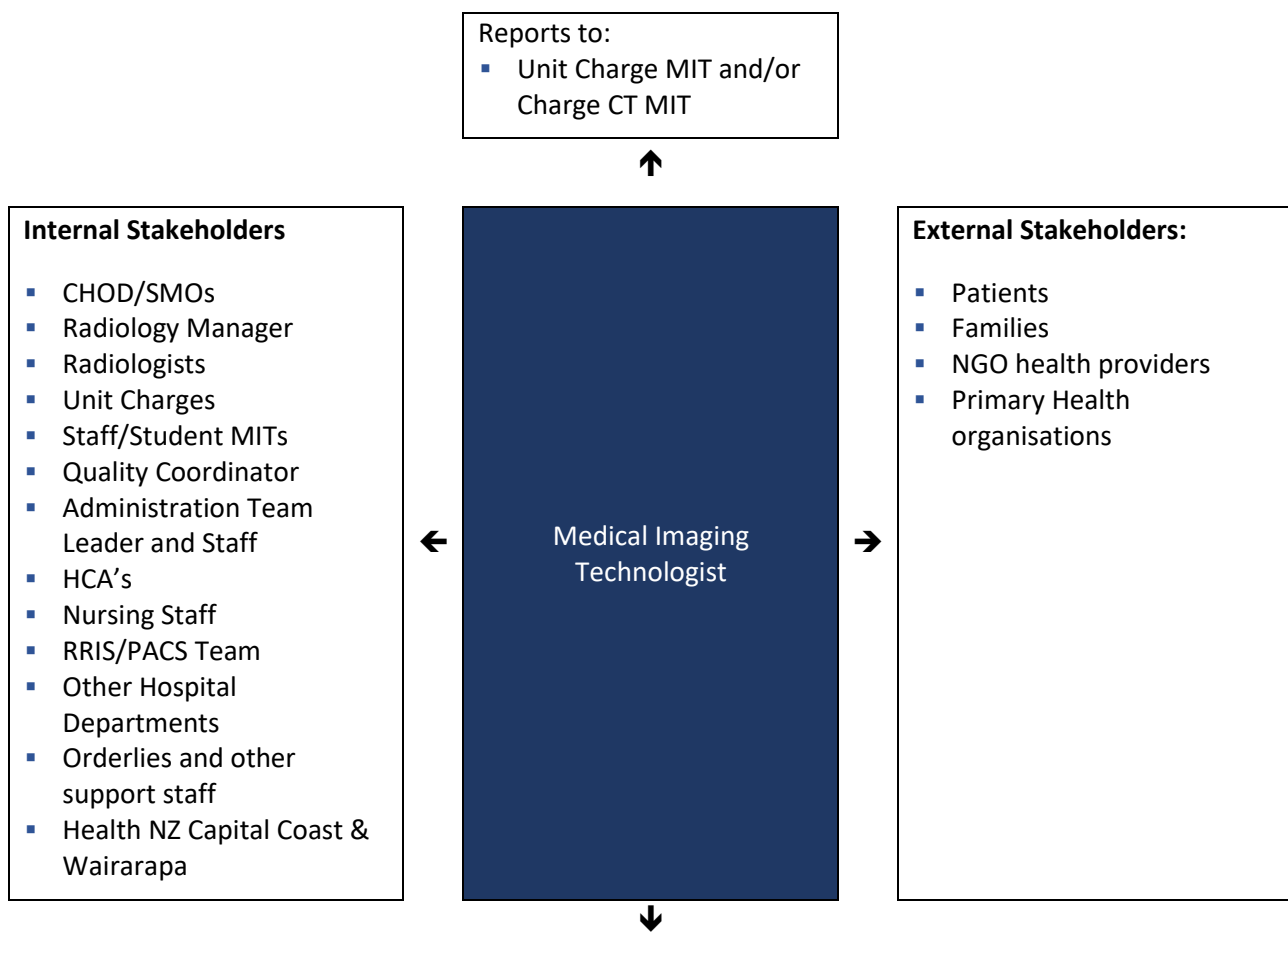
Reports to:
- Unit Charge MIT and/or Charge CT MIT

Internal Stakeholders

- CHOD/SMOs
- Radiology Manager
- Radiologists
- Unit Charges
- Staff/Student MITs
- Quality Coordinator
- Administration Team Leader and Staff
- HCA's
- Nursing Staff
- RRIS/PACS Team
- Other Hospital Departments
- Orderlies and other support staff
- Health NZ Capital Coast & Wairarapa

Medical Imaging Technologist

External Stakeholders:

- Patients
- Families
- NGO health providers
- Primary Health organisations